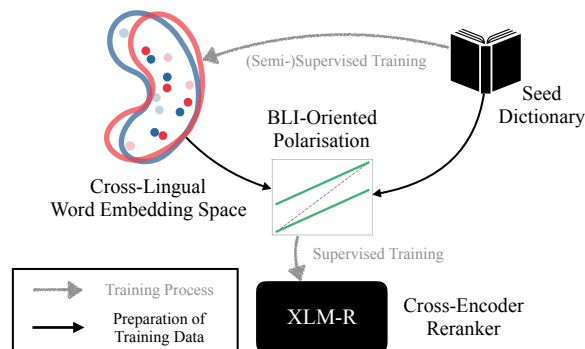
(Semi-)Supervised Training

Seed Dictionary

BLI-Oriented Polarisation

Cross-Lingual Word Embedding Space

Supervised Training

Training Process

Preparation of Training Data

XLM-R

Cross-Encoder Reranker